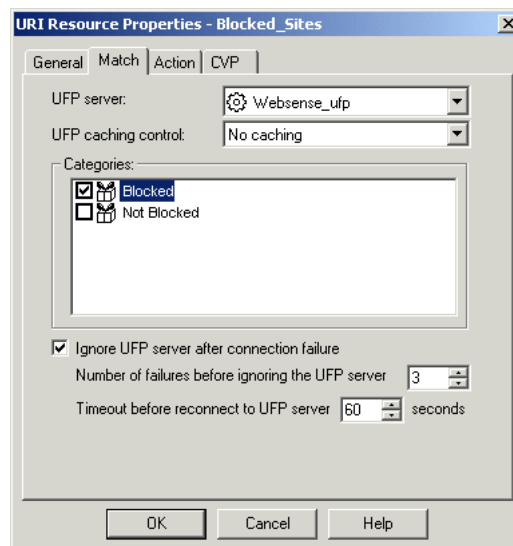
URI Resource Properties - Blocked_Sites

General Match Action CVP

UFP server: Websense_ufp

UFP caching control: No caching

Categories:

Blocked

Not Blocked

Ignore UFP server after connection failure

Number of failures before ignoring the UFP server 3

Timeout before reconnect to UFP server 60 seconds

OK Cancel Help